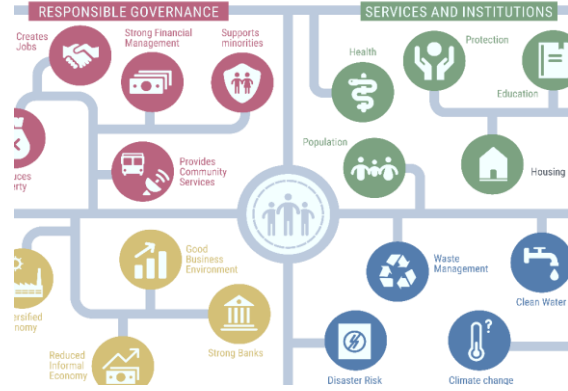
RESPONSIBLE GOVERNANCE

SERVICES AND INSTITUTIONS

Creates Jobs

Strong Financial Management

Supports minorities

Health

Protection

Education

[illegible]uces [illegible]erty

Provides Community Services

Population

Housing

Good Business Environment

Waste Management

Clean Water

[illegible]ersified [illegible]onomy

Strong Banks

Reduced Informal Economy

Disaster Risk

Climate change